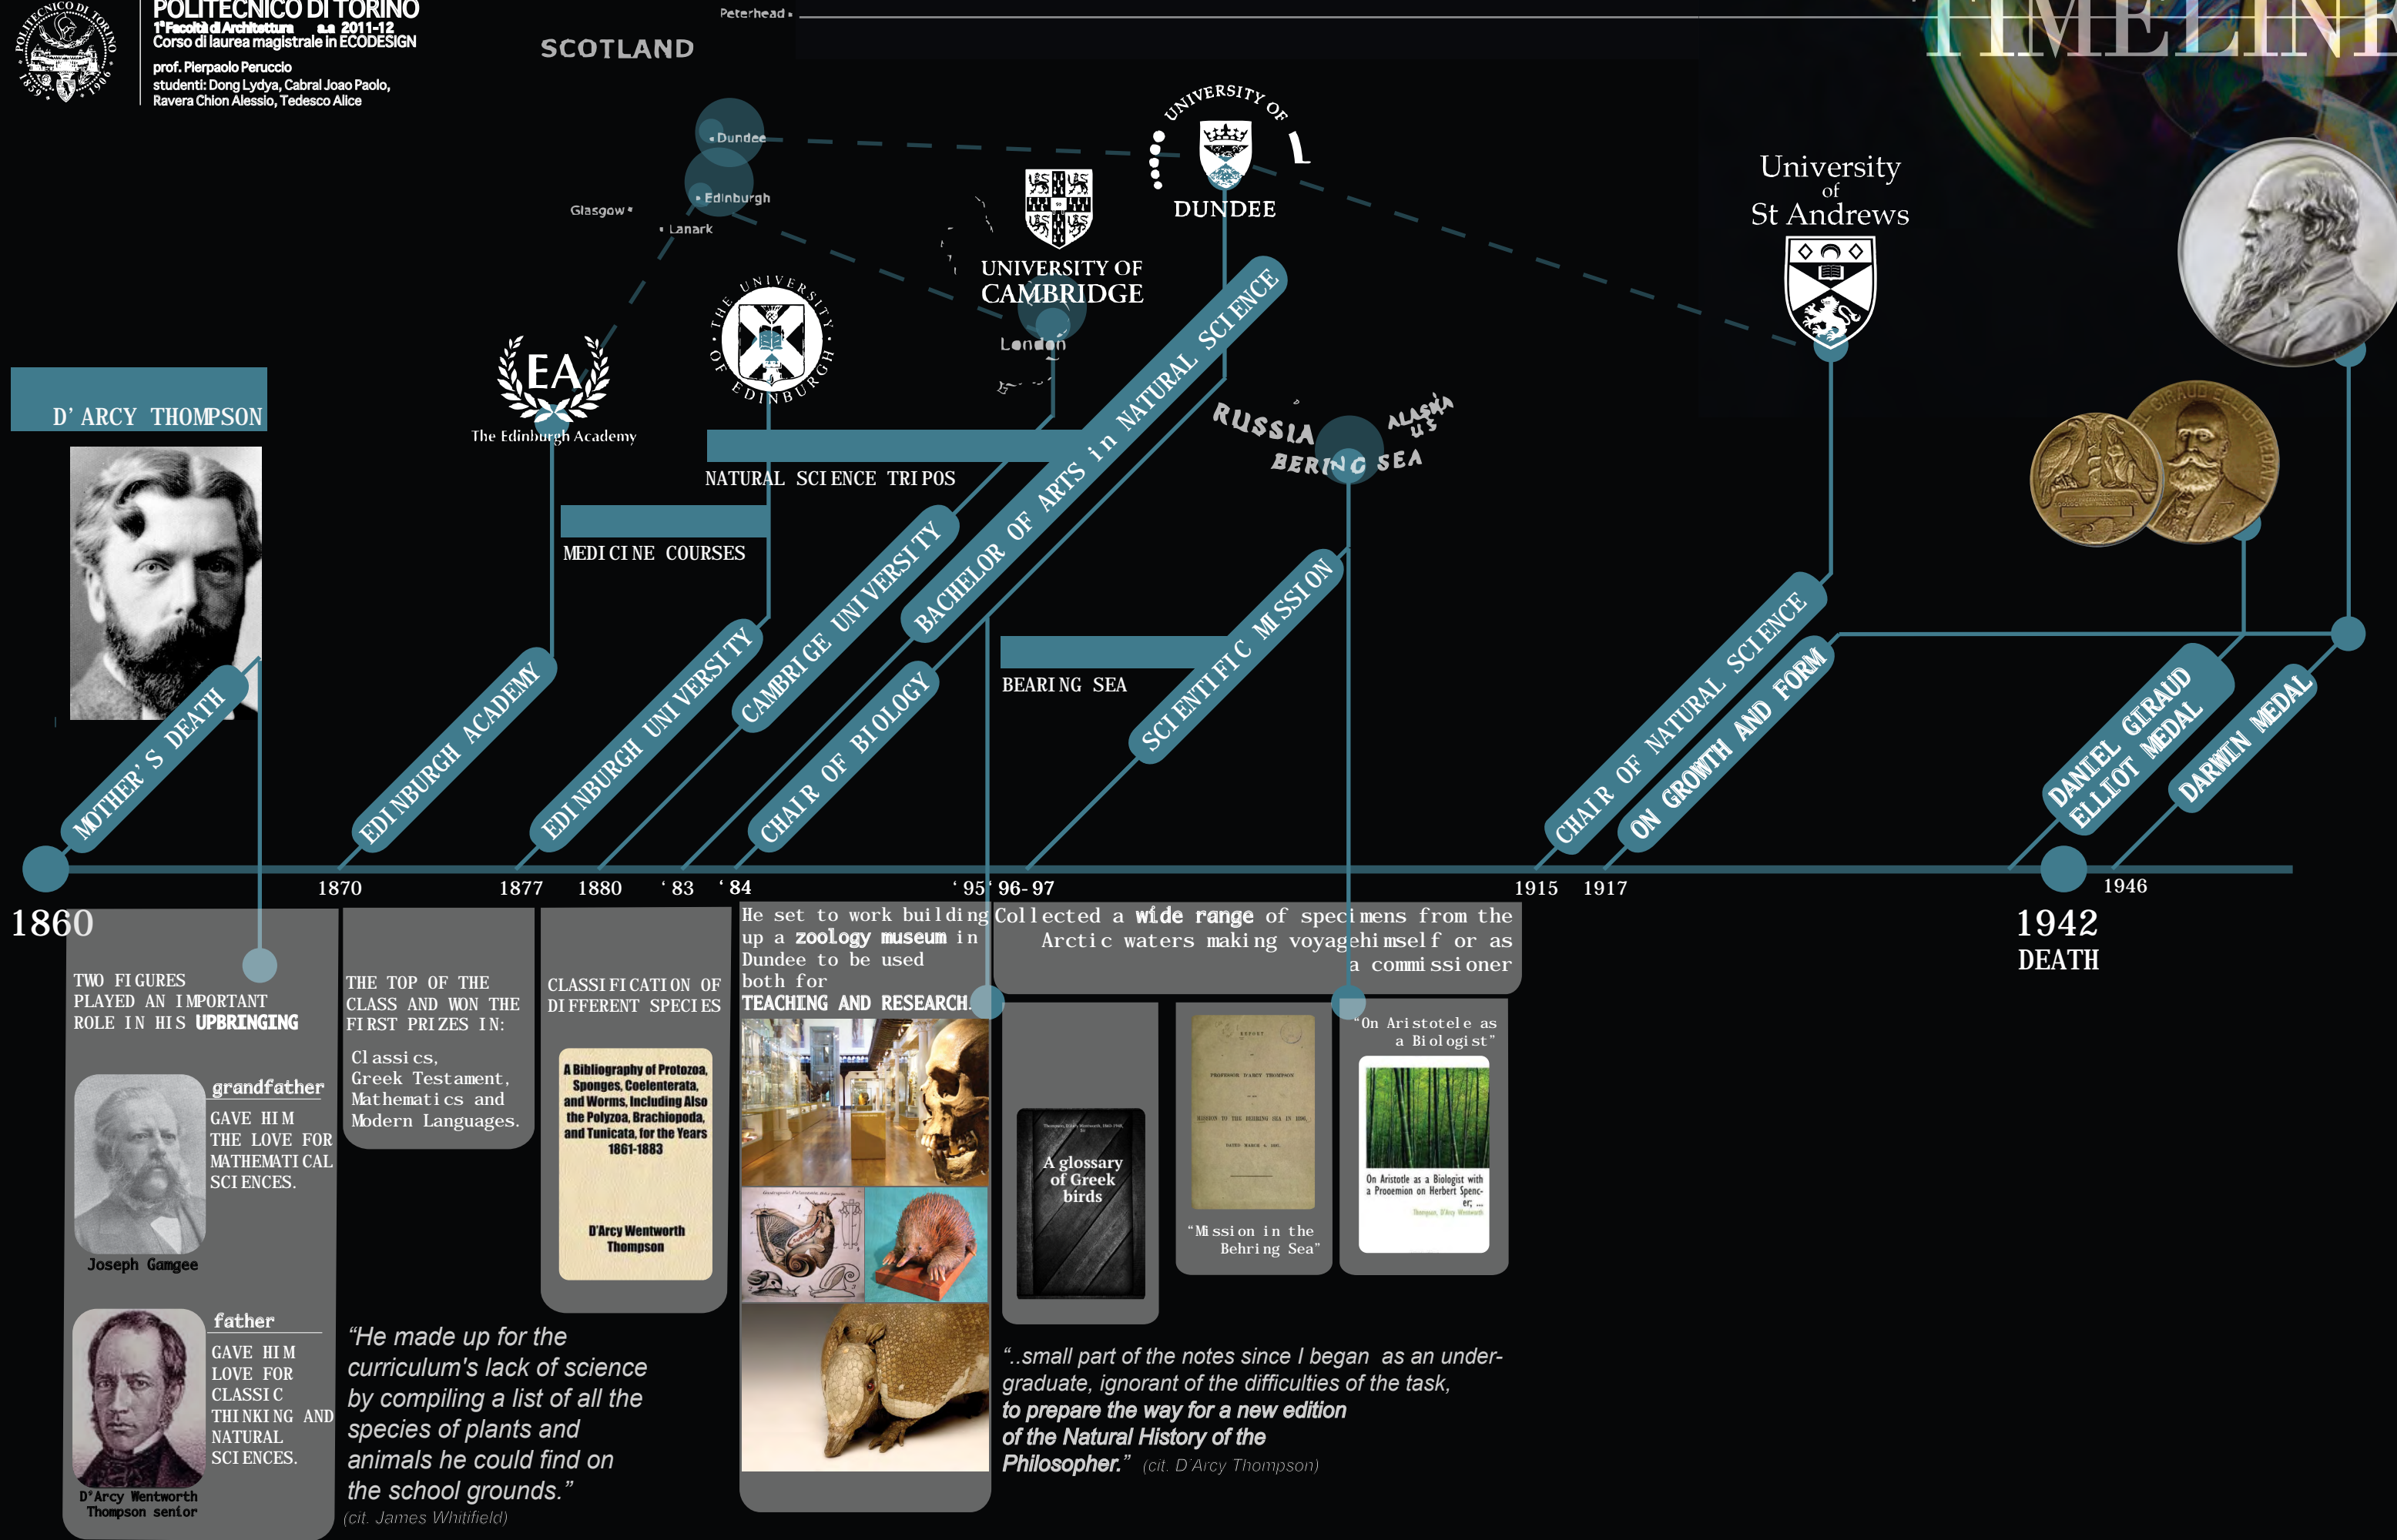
POLITECNICO DI TORINO
1ª Facoltà di Architettura a.a 2011-12
Corso di laurea magistrale in ECODESIGN
prof. Pierpaolo Peruccio
studenti: Dong Lydya, Cabral Joao Paolo, Ravera Chion Alessio, Tedesco Alice

Peterhead
SCOTLAND
TIMELINE

Dundee
Edinburgh
Glasgow
Lanark
London

UNIVERSITY OF DUNDEE
UNIVERSITY OF CAMBRIDGE
University of St Andrews
The University of Edinburgh
EA
The Edinburgh Academy

RUSSIA
BERING SEA
ALASKA US

D' ARCY THOMPSON

NATURAL SCIENCE TRIPOS
MEDICINE COURSES
BEARING SEA

MOTHER'S DEATH
EDINBURGH ACADEMY
EDINBURGH UNIVERSITY
CAMBRIGE UNIVERSITY
BACHELOR OF ARTS in NATURAL SCIENCE
CHAIR OF BIOLOGY
SCIENTIFIC MISSION
CHAIR OF NATURAL SCIENCE
ON GROWTH AND FORM
DANIEL GIRAUD ELLIOT MEDAL
DARWIN MEDAL

1860
1870
1877
1880
'83
'84
'95
'96-97
1915
1917
1942
DEATH
1946

TWO FIGURES PLAYED AN IMPORTANT ROLE IN HIS UPBRINGING

grandfather
GAVE HIM THE LOVE FOR MATHEMATICAL SCIENCES.
Joseph Gamgee

father
GAVE HIM LOVE FOR CLASSIC THINKING AND NATURAL SCIENCES.
D'Arcy Wentworth Thompson senior

THE TOP OF THE CLASS AND WON THE FIRST PRIZES IN:
Classics, Greek Testament, Mathematics and Modern Languages.

"He made up for the curriculum's lack of science by compiling a list of all the species of plants and animals he could find on the school grounds."
(cit. James Whitifield)

CLASSIFICATION OF DIFFERENT SPECIES
A Bibliography of Protozoa, Sponges, Coelenterata, and Worms, Including Also the Polyzoa, Brachiopoda, and Tunicata, for the Years 1861-1883
D'Arcy Wentworth Thompson

He set to work building up a zoology museum in Dundee to be used both for TEACHING AND RESEARCH.

Collected a wide range of specimens from the Arctic waters making voyage himself or as a commissioner

A glossary of Greek birds

"Mission in the Behring Sea"

"On Aristotele as a Biologist"
On Aristotle as a Biologist with a Prooemion on Herbert Spencer; ...

"..small part of the notes since I began as an undergraduate, ignorant of the difficulties of the task, to prepare the way for a new edition of the Natural History of the Philosopher." (cit. D'Arcy Thompson)